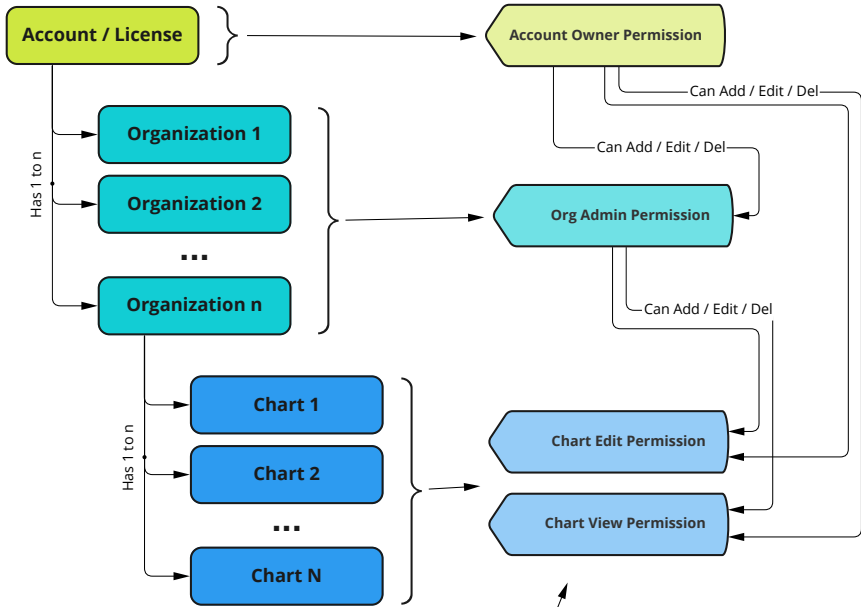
Account / License

Account Owner Permission

Can Add / Edit / Del

Organization 1

Organization 2

...

Organization n

Has 1 to n

Can Add / Edit / Del

Org Admin Permission

Can Add / Edit / Del

Chart 1

Chart 2

...

Chart N

Has 1 to n

Chart Edit Permission

Chart View Permission